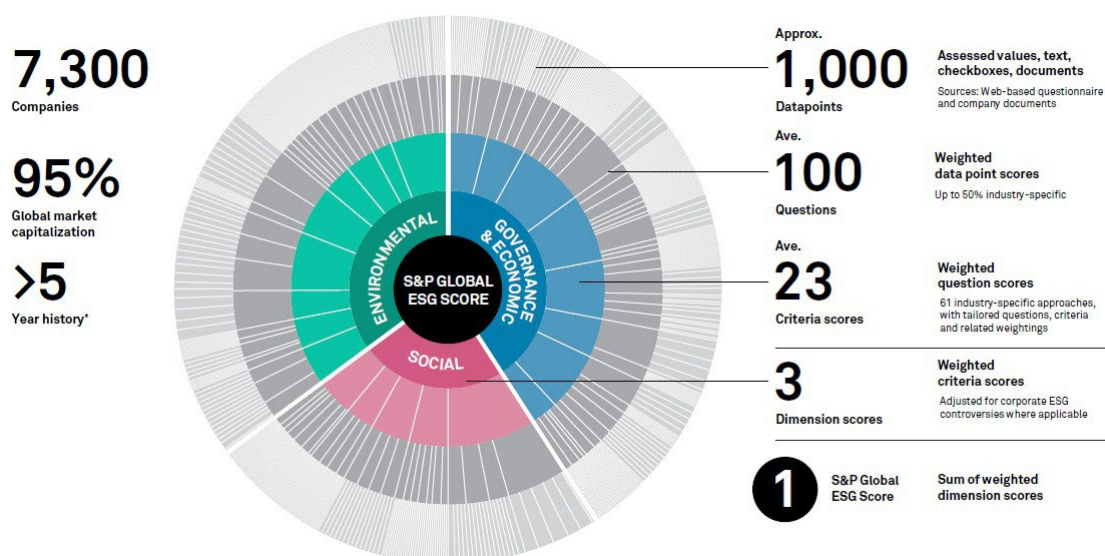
7,300
Companies

95%
Global market capitalization

>5
Year history*

ENVIRONMENTAL
GOVERNANCE & ECONOMIC
S&P GLOBAL ESG SCORE
SOCIAL

Approx.
1,000
Datapoints

Assessed values, text, checkboxes, documents
Sources: Web-based questionnaire and company documents

Ave.
100
Questions

Weighted data point scores
Up to 50% industry-specific

Ave.
23
Criteria scores

Weighted question scores
61 industry-specific approaches, with tailored questions, criteria and related weightings

3
Dimension scores

Weighted criteria scores
Adjusted for corporate ESG controversies where applicable

1
S&P Global ESG Score

Sum of weighted dimension scores